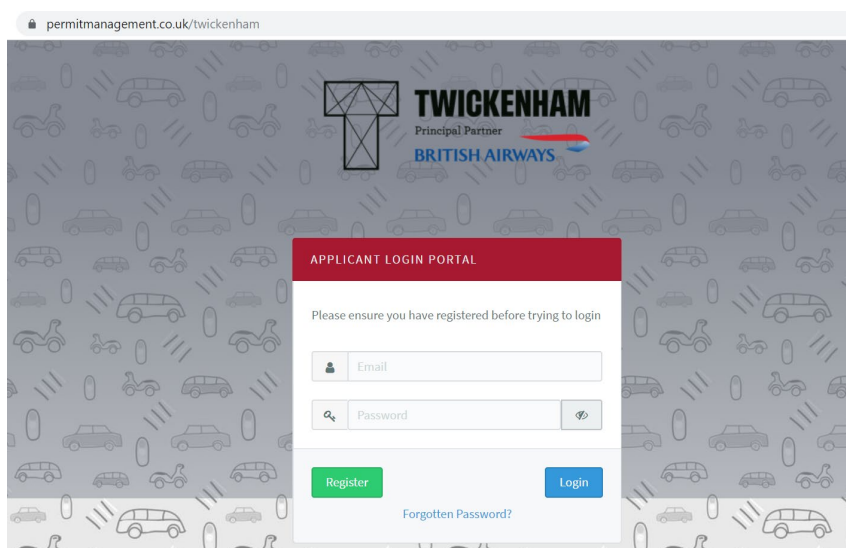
permitmanagement.co.uk/twickenham

TWICKENHAM
Principal Partner
BRITISH AIRWAYS

APPLICANT LOGIN PORTAL

Please ensure you have registered before trying to login

Email

Password

Register

Login

Forgotten Password?